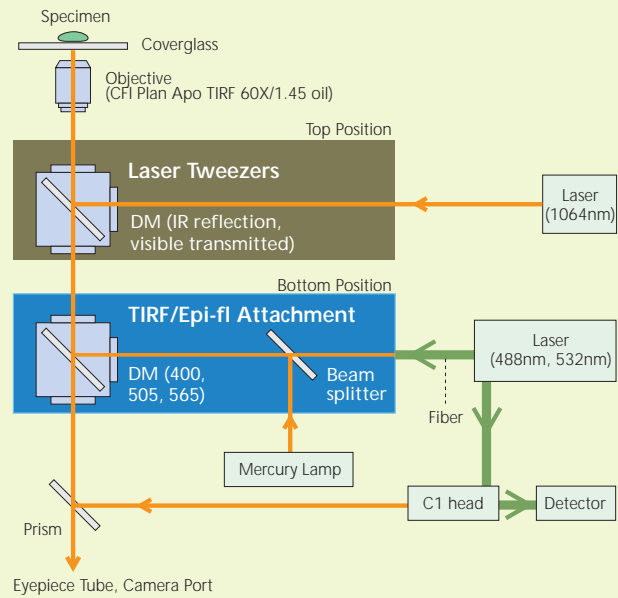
Specimen

Coverglass

Objective
(CFI Plan Apo TIRF 60X/1.45 oil)

Top Position

Laser Tweezers

DM (IR reflection, visible transmitted)

Laser
(1064nm)

Bottom Position

TIRF/Epi-fl Attachment

DM (400, 505, 565)

Beam splitter

Laser
(488nm, 532nm)

Fiber

Mercury Lamp

Prism

C1 head

Detector

Eyepiece Tube, Camera Port